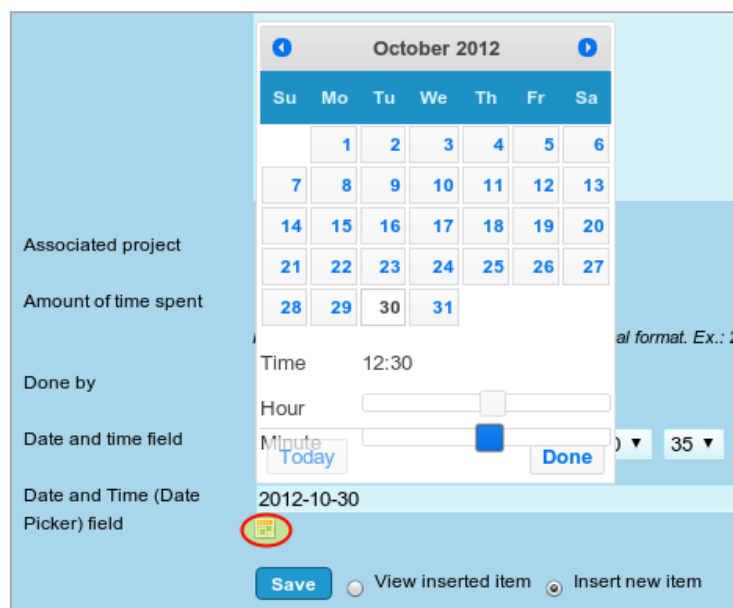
October 2012

| Su | Mo | Tu | We | Th | Fr | Sa |
|---|---|---|---|---|---|---|
| | 1 | 2 | 3 | 4 | 5 | 6 |
| 7 | 8 | 9 | 10 | 11 | 12 | 13 |
| 14 | 15 | 16 | 17 | 18 | 19 | 20 |
| 21 | 22 | 23 | 24 | 25 | 26 | 27 |
| 28 | 29 | 30 | 31 | | | |

Time 12:30

Hour

Minute

Today

Done

Associated project

Amount of time spent

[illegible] al format. Ex.: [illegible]

Done by

Date and time field

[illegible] ▼ 35 ▼

Date and Time (Date Picker) field

2012-10-30

Save

View inserted item

Insert new item